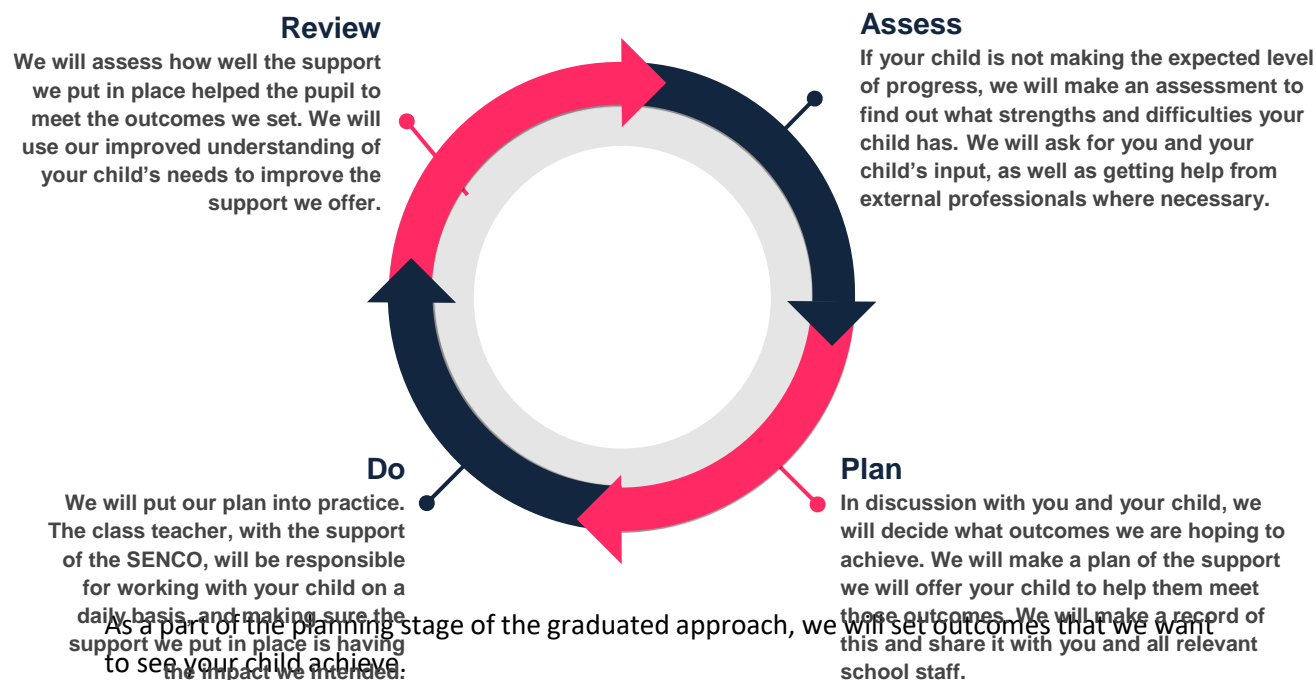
Review
We will assess how well the support we put in place helped the pupil to meet the outcomes we set. We will use our improved understanding of your child's needs to improve the support we offer.

Assess
If your child is not making the expected level of progress, we will make an assessment to find out what strengths and difficulties your child has. We will ask for you and your child's input, as well as getting help from external professionals where necessary.

Do
We will put our plan into practice. The class teacher, with the support of the SENCO, will be responsible for working with your child on a daily basis, and making sure the support we put in place is having the impact we intended.

Plan
In discussion with you and your child, we will decide what outcomes we are hoping to achieve. We will make a plan of the support we will offer your child to help them meet those outcomes. We will make a record of this and share it with you and all relevant school staff.

As a part of the planning stage of the graduated approach, we will set outcomes that we want to see your child achieve.